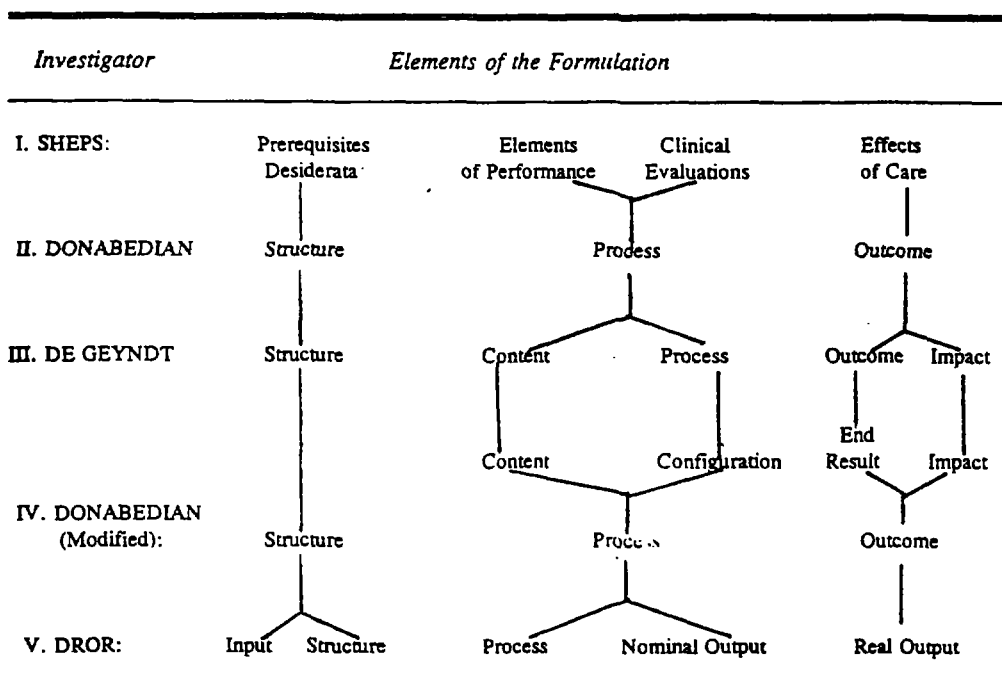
| Investigator | Elements of the Formulation | | | | | |
|---|---|---|---|---|---|---|
| I. SHEPS: | Prerequisites Desiderata | | Elements of Performance | Clinical Evaluations | Effects of Care | |
| II. DONABEDIAN | Structure | | Process | | Outcome | |
| III. DE GEYNDT | Structure | | Content | Process | Outcome | Impact |
| | | | Content | Configuration | End Result | Impact |
| IV. DONABEDIAN (Modified): | Structure | | Process | | Outcome | |
| V. DROR: | Input | Structure | Process | Nominal Output | Real Output | |